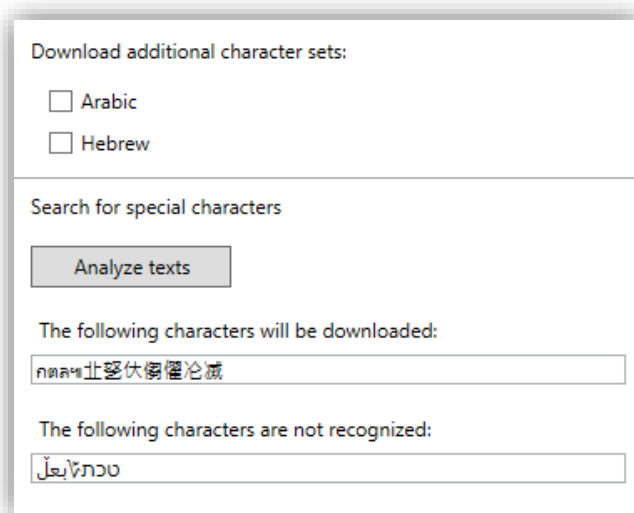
Download additional character sets:

Arabic

Hebrew

Search for special characters

Analyze texts

The following characters will be downloaded:

กตลฯ业쪼伏傷僵冷減

The following characters are not recognized:

טכתלًبعل